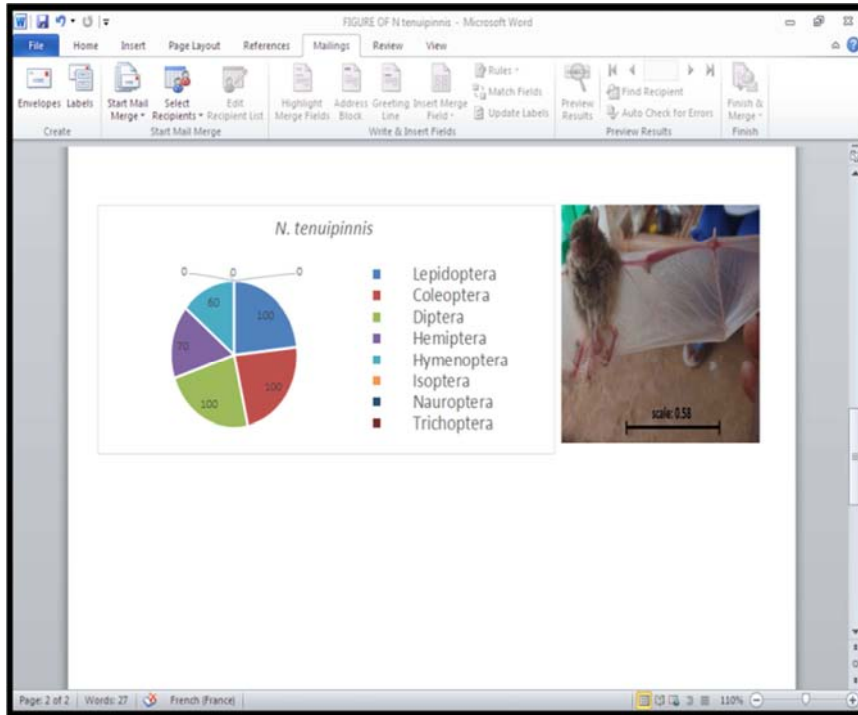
FIGURE OF N tenuipinnis - Microsoft Word

File Home Insert Page Layout References Mailings Review View

Envelopes Labels
Create

Start Mail Merge
Select Recipients
Edit Recipient List
Start Mail Merge

Highlight Merge Fields
Address Block
Greeting Line
Insert Merge Field
Rules
Match Fields
Update Labels
Write & Insert Fields

Preview Results
Find Recipient
Auto Check for Errors
Preview Results

Finish & Merge
Finish

N. tenuipinnis

0 0 0
60
100
70
100
100

Lepidoptera
Coleoptera
Diptera
Hemiptera
Hymenoptera
Isoptera
Nauroptera
Trichoptera

scale: 0.58

Page: 2 of 2 | Words: 27 | French (France) | 110%